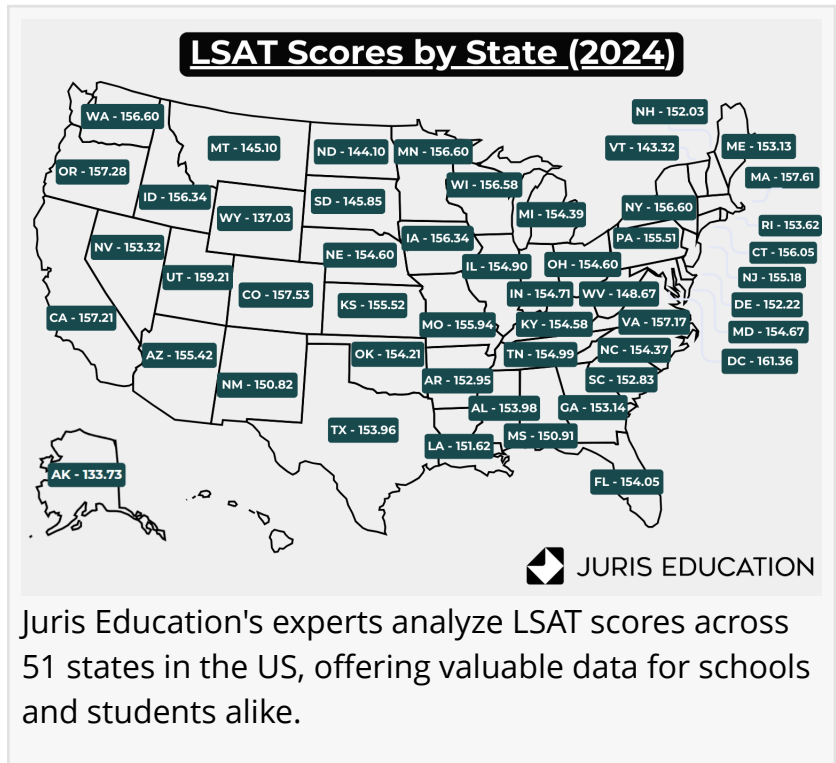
LSAT Scores by State (2024)

WA - 156.60
OR - 157.28
MT - 145.10
ND - 144.10
MN - 156.60
NH - 152.03
VT - 143.32
ME - 153.13
MA - 157.61
ID - 156.34
WY - 137.03
SD - 145.85
WI - 156.58
MI - 154.39
NY - 156.60
RI - 153.62
CT - 156.05
NV - 153.32
UT - 159.21
NE - 154.60
IA - 156.34
IL - 154.90
OH - 154.60
PA - 155.51
NJ - 155.18
CO - 157.53
KS - 155.52
IN - 154.71
WV - 148.67
DE - 152.22
CA - 157.21
MO - 155.94
KY - 154.58
VA - 157.17
MD - 154.67
AZ - 155.42
OK - 154.21
TN - 154.99
NC - 154.37
DC - 161.36
NM - 150.82
AR - 152.95
SC - 152.83
AL - 153.98
GA - 153.14
TX - 153.96
LA - 151.62
MS - 150.91
AK - 133.73
FL - 154.05

JURIS EDUCATION

Juris Education's experts analyze LSAT scores across 51 states in the US, offering valuable data for schools and students alike.